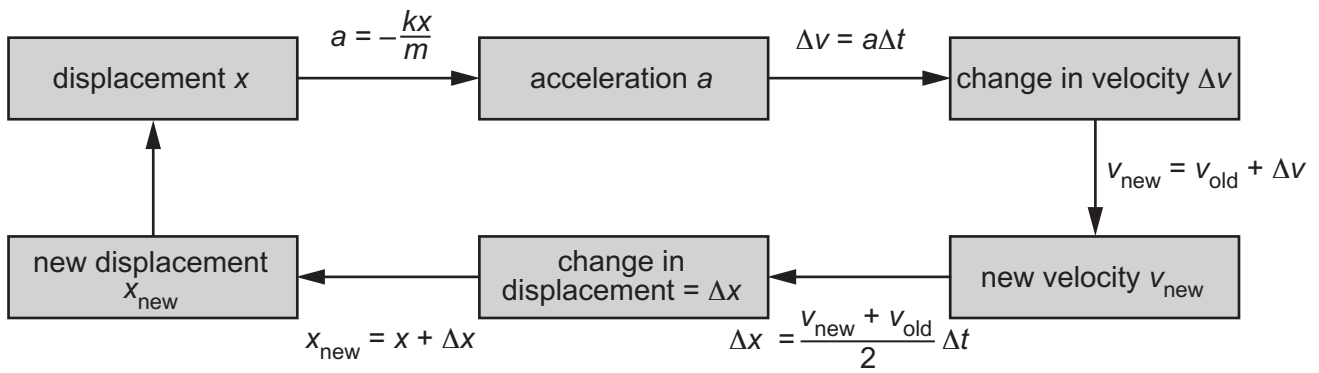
displacement $x$

$a = -\frac{kx}{m}$

acceleration $a$

$\Delta v = a\Delta t$

change in velocity $\Delta v$

$v_{new} = v_{old} + \Delta v$

new velocity $v_{new}$

$\Delta x = \frac{v_{new} + v_{old}}{2}\Delta t$

change in displacement = $\Delta x$

$x_{new} = x + \Delta x$

new displacement $x_{new}$